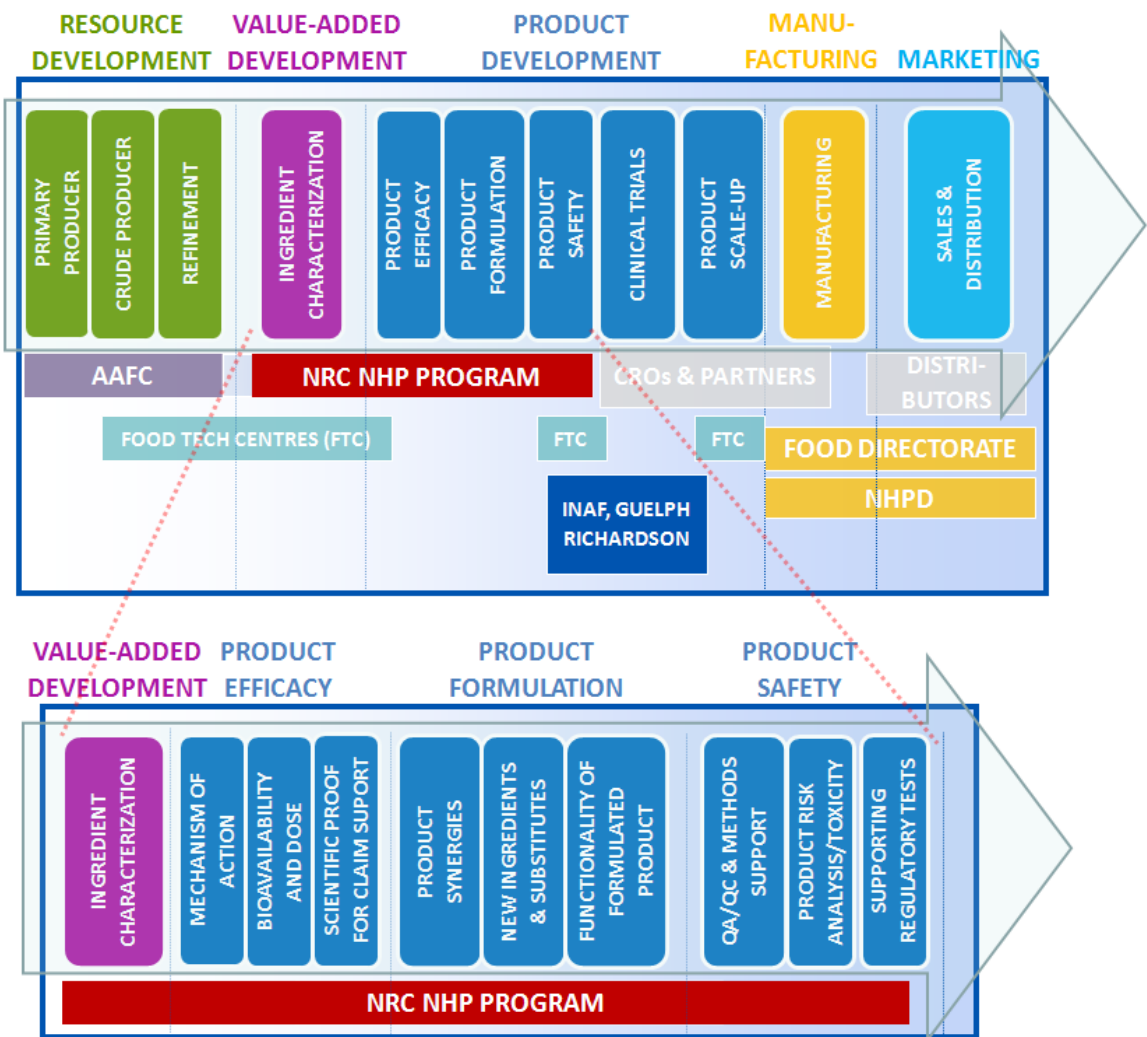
RESOURCE DEVELOPMENT

VALUE-ADDED DEVELOPMENT

PRODUCT DEVELOPMENT

MANU-FACTURING

MARKETING

PRIMARY PRODUCER

CRUDE PRODUCER

REFINEMENT

INGREDIENT CHARACTERIZATION

PRODUCT EFFICACY

PRODUCT FORMULATION

PRODUCT SAFETY

CLINICAL TRIALS

PRODUCT SCALE-UP

MANUFACTURING

SALES & DISTRIBUTION

AAFC

NRC NHP PROGRAM

CROs & PARTNERS

DISTRI-BUTORS

FOOD TECH CENTRES (FTC)

FTC

FTC

FOOD DIRECTORATE

NHPD

INAF, GUELPH RICHARDSON

VALUE-ADDED DEVELOPMENT

PRODUCT EFFICACY

PRODUCT FORMULATION

PRODUCT SAFETY

INGREDIENT CHARACTERIZATION

MECHANISM OF ACTION

BIOAVAILABILITY AND DOSE

SCIENTIFIC PROOF FOR CLAIM SUPORT

PRODUCT SYNERGIES

NEW INGREDIENTS & SUBSTITUTES

FUNCTIONALITY OF FORMULATED PRODUCT

QA/QC & METHODS SUPPORT

PRODUCT RISK ANALYSIS/TOXICITY

SUPPORTING REGULATORY TESTS

NRC NHP PROGRAM